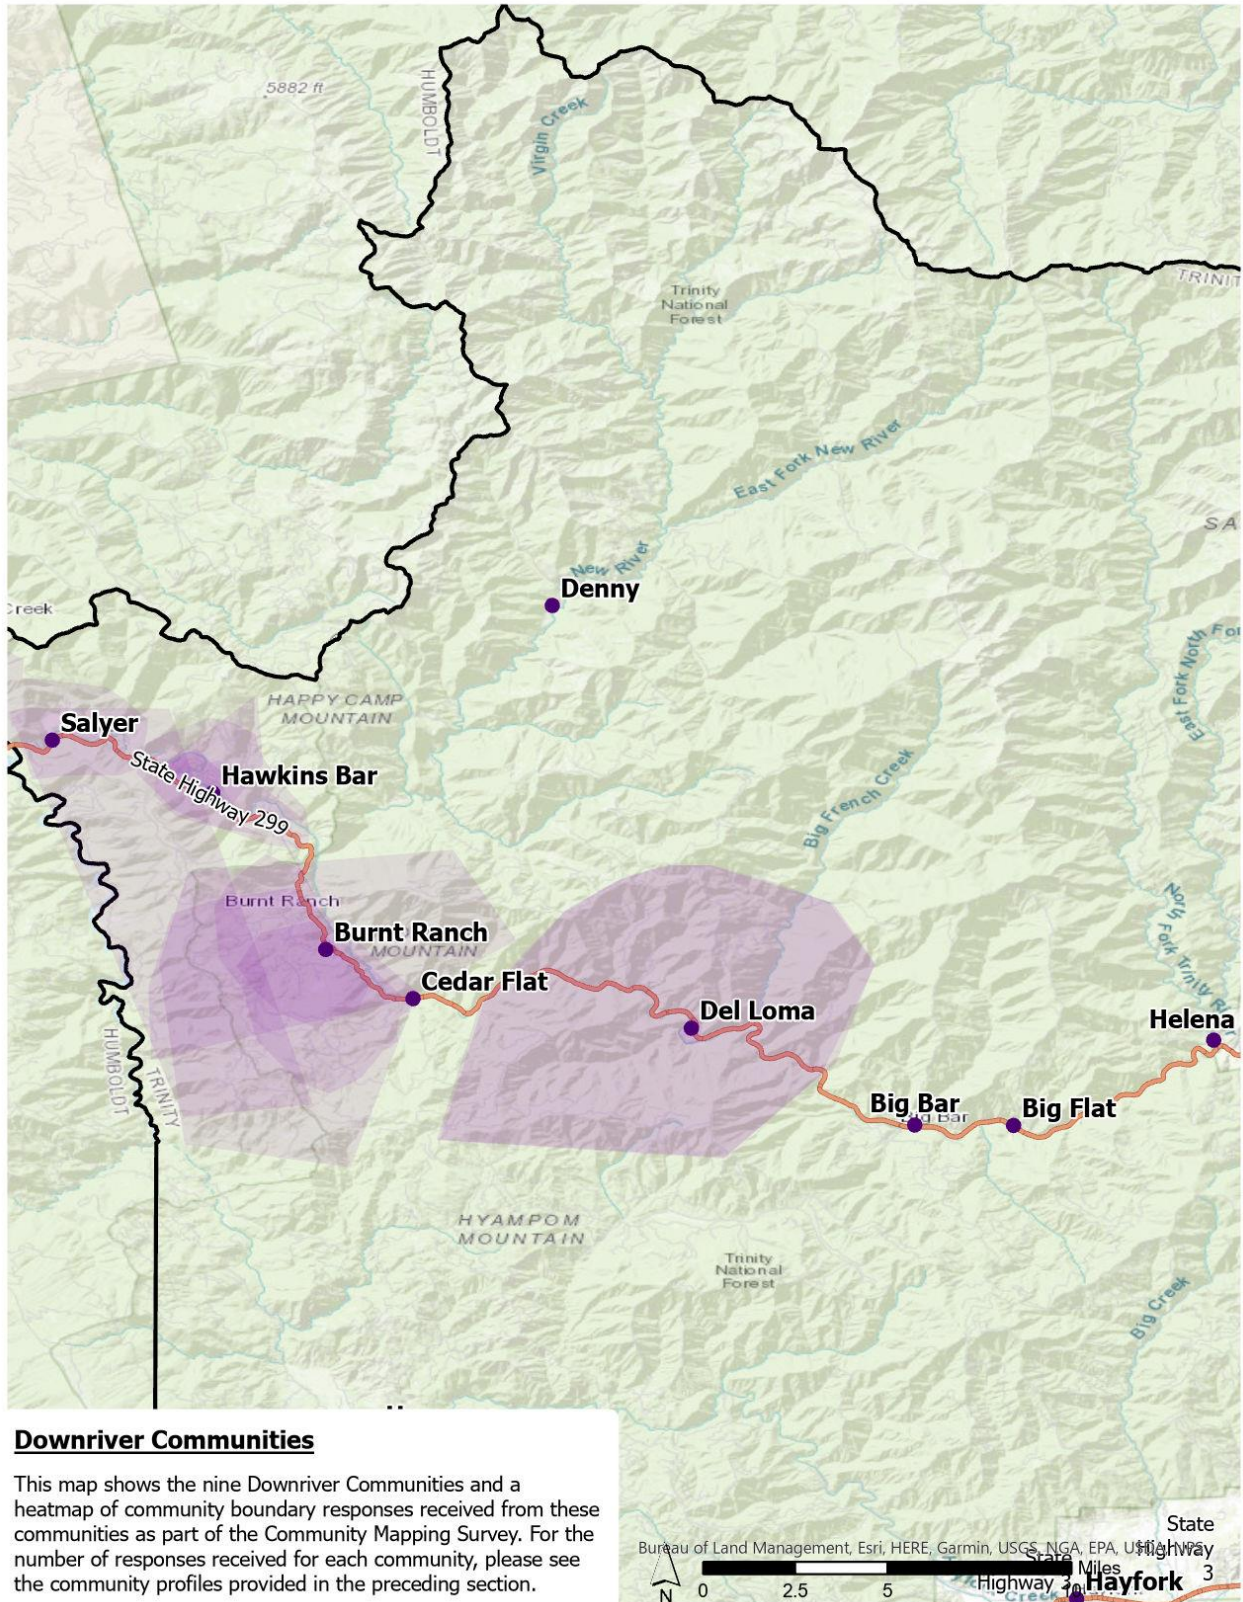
5882 ft

HUMBOLDT

Virgin Creek

TRINIT

Trinity National Forest

East Fork New River

SA

New River

Denny

Creek

East Fork North For

HAPPY CAMP MOUNTAIN

Salyer

Hawkins Bar

State Highway 299

Big French Creek

Burnt Ranch

Burnt Ranch

MOUNTAIN

Cedar Flat

North Fork Trinity Ri

Del Loma

Helena

HUMBOLDT

TRINITY

Big Bar

Big Bar

Big Flat

HYAMPOM MOUNTAIN

Trinity National Forest

Big Creek

**Downriver Communities**

This map shows the nine Downriver Communities and a heatmap of community boundary responses received from these communities as part of the Community Mapping Survey. For the number of responses received for each community, please see the community profiles provided in the preceding section.

Bureau of Land Management, Esri, HERE, Garmin, USGS, NGA, EPA, USDA, NPS

N

0 2.5 5 Miles

State Highway 3

State Highway 3

Hayfork